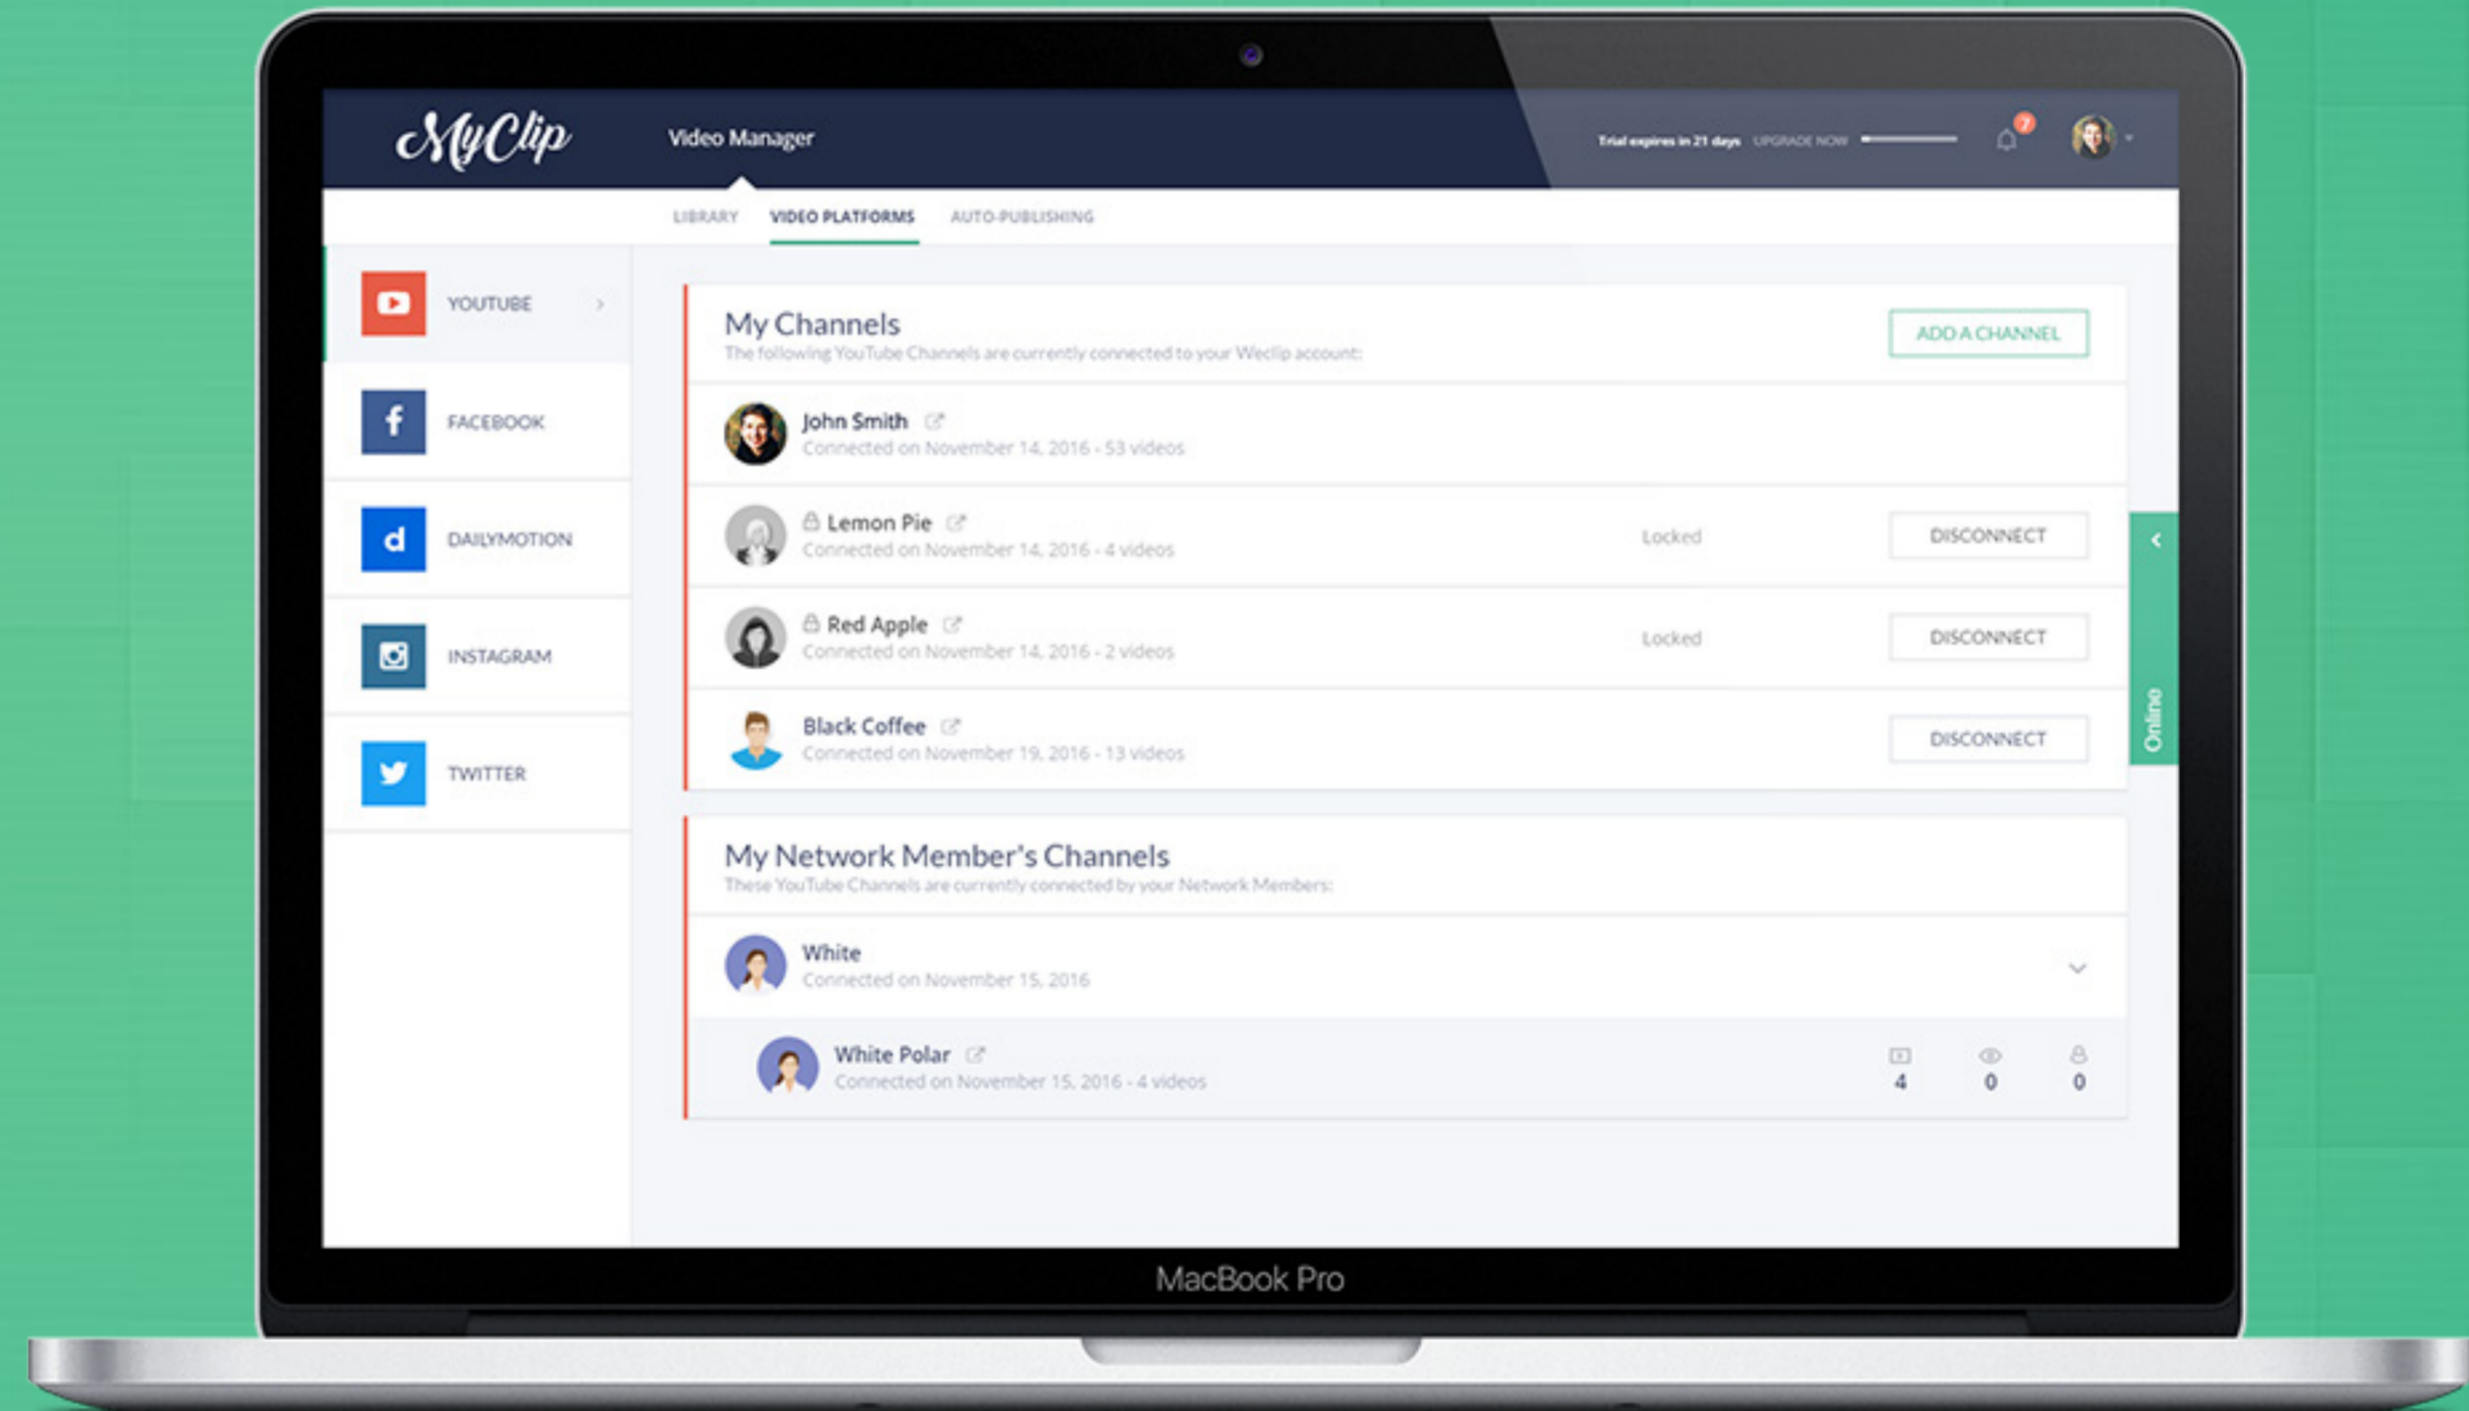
MyClip Video Manager

Trial expires in 21 days UPGRADE NOW

7

LIBRARY VIDEO PLATFORMS AUTO-PUBLISHING

YOUTUBE

FACEBOOK

DAILYMOTION

INSTAGRAM

TWITTER

My Channels

The following YouTube Channels are currently connected to your Weclip account:

ADD A CHANNEL

John Smith
Connected on November 14, 2016 - 53 videos

Lemon Pie
Connected on November 14, 2016 - 4 videos
Locked
DISCONNECT

Red Apple
Connected on November 14, 2016 - 2 videos
Locked
DISCONNECT

Black Coffee
Connected on November 19, 2016 - 13 videos
DISCONNECT

Online

My Network Member's Channels

These YouTube Channels are currently connected by your Network Members:

White
Connected on November 15, 2016

White Polar
Connected on November 15, 2016 - 4 videos
4 0 0

MacBook Pro